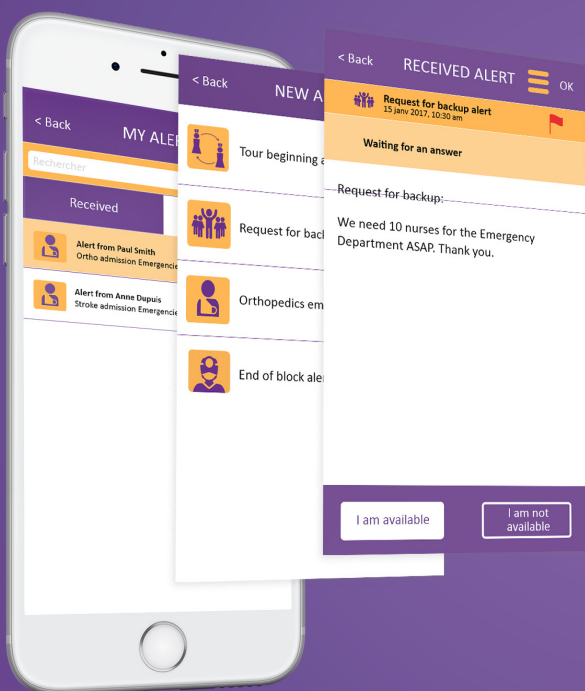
< Back
MY ALE

Rechercher

Received

Alert from Paul Smith
Ortho admission Emergenci

Alert from Anne Dupuis
Stroke admission Emergenci

< Back
NEW A

Tour beginning a

Request for back

Orthopedics em

End of block aler

< Back
RECEIVED ALERT
OK

Request for backup alert
15 janv 2017, 10:30 am

Waiting for an answer

Request for backup:

We need 10 nurses for the Emergency Department ASAP. Thank you.

I am available

I am not available